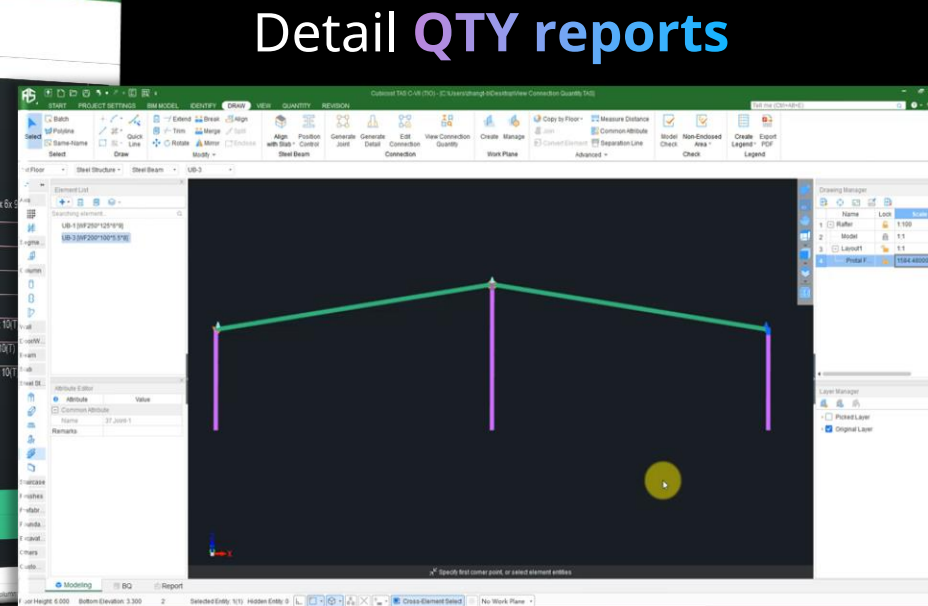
Detail QTY reports

Cubicost TAS C-V6 (TIO) - [C:\Users\zhangt-b\Desktop\View Connection Quantity.TAS]

START PROJECT SETTINGS BIM MODEL IDENTIFY DRAW VIEW QUANTITY REVISION

Tell me (Ctrl+Alt+S)

Select Batch Polyline Same-Name Select

Quick Line Draw

Extend Break Align Trim Merge Split Rotate Mirror Enclose Modify

Align with Slab Position Control Steel Beam

Generate Joint Generate Detail Edit Connection View Connection Quantity Connection

Create Manage Work Plane

Copy to Floor Joint Convert Element Measure Distance Common Attribute Separation Line Advanced

Model Check Non-Enclosed Area Check

Create Legend Export PDF Legend

Floor Steel Structure Steel Beam UB-3

Element List

Searching element...

UB-1 [WF250*125*6*9]

UB-3 [WF200*100*5.5*8]

Attribute Editor

Attribute Value

Common Attribute

Name ST-Joint-1

Remarks

Drawing Manager

| | Name | Lock | Scale |
|---|---|---|---|
| 1 | Rafter | | 1:100 |
| 2 | Model | | 1:1 |
| 3 | Layout1 | | 1:1 |
| 4 | Protal F... | | 1584.48000 |

Layer Manager

Picked Layer

Original Layer

Specify first corner point, or select element entities

Modeling BQ Report

Floor Height: 6.000 Bottom Elevation: 3.300 2 Selected Entity: 1(1) Hidden Entity: 0 Cross-Element Select No Work Plane